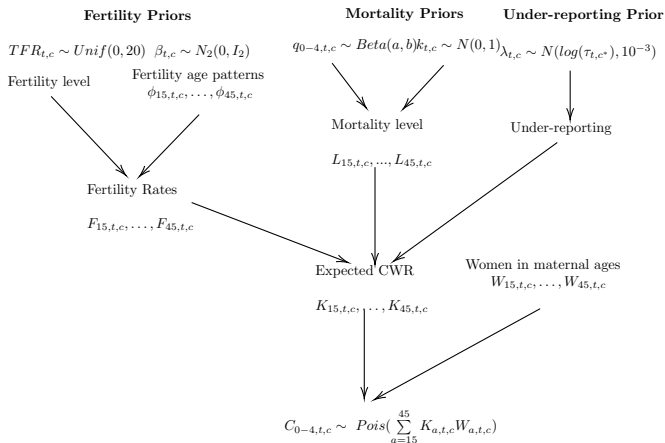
Fertility Priors

Mortality Priors

Under-reporting Prior

$TFR_{t,c} \sim Unif(0,20)$ $\beta_{t,c} \sim N_2(0, I_2)$

$q_{0-4,t,c} \sim Beta(a,b) k_{t,c} \sim N(0,1)$

$\lambda_{t,c} \sim N(log(\tau_{t,c^*}), 10^{-3})$

Fertility level

Fertility age patterns $\phi_{15,t,c}, \ldots, \phi_{45,t,c}$

Mortality level

Under-reporting

$L_{15,t,c}, ..., L_{45,t,c}$

Fertility Rates

$F_{15,t,c}, \ldots, F_{45,t,c}$

Expected CWR

Women in maternal ages $W_{15,t,c}, \ldots, W_{45,t,c}$

$K_{15,t,c}, \ldots, K_{45,t,c}$

$C_{0-4,t,c} \sim Pois(\sum_{a=15}^{45} K_{a,t,c} W_{a,t,c})$